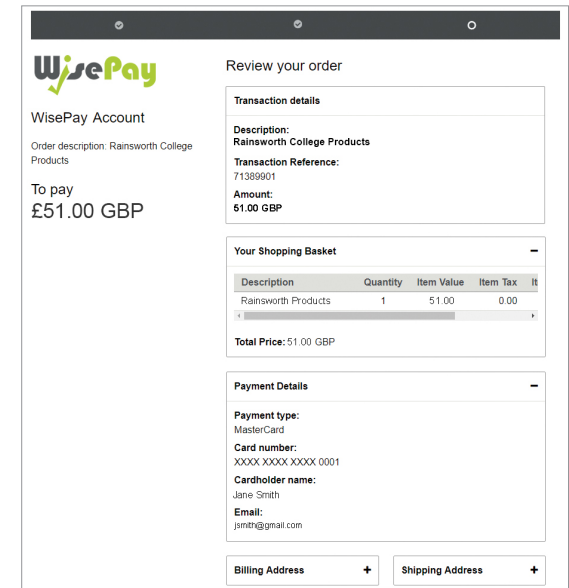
WisePay

WisePay Account

Order description: Rainsworth College Products

To pay
£51.00 GBP

Review your order

Transaction details

Description:
Rainsworth College Products

Transaction Reference:
71389901

Amount:
51.00 GBP

Your Shopping Basket −

| Description | Quantity | Item Value | Item Tax | It |
|---|---|---|---|---|
| Rainsworth Products | 1 | 51.00 | 0.00 | |

Total Price: 51.00 GBP

Payment Details −

Payment type:
MasterCard

Card number:
XXXX XXXX XXXX 0001

Cardholder name:
Jane Smith

Email:
jsmith@gmail.com

Billing Address +

Shipping Address +